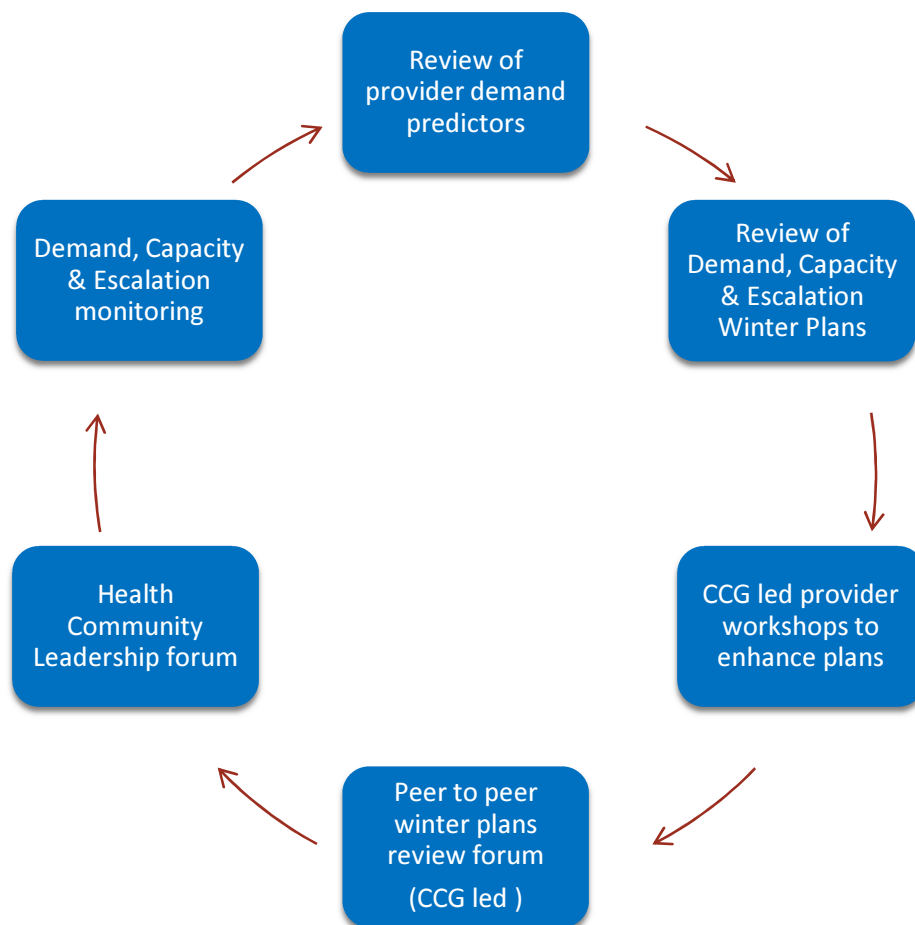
Review of provider demand predictors

Review of Demand, Capacity & Escalation Winter Plans

CCG led provider workshops to enhance plans

Peer to peer winter plans review forum

(CCG led )

Health Community Leadership forum

Demand, Capacity & Escalation monitoring